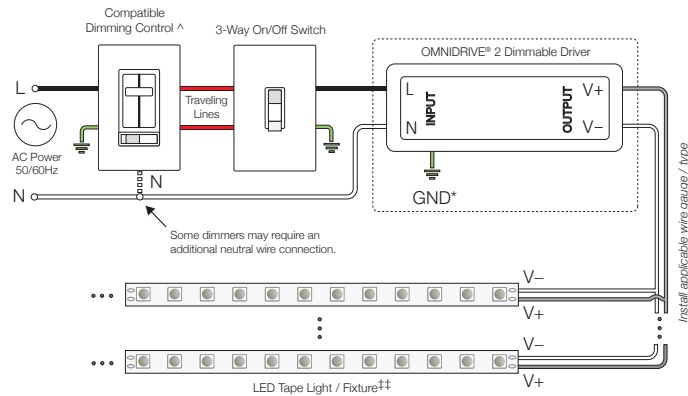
Compatible Dimming Control ^

3-Way On/Off Switch

OMNIDRIVE® 2 Dimmable Driver

L

Traveling Lines

L

INPUT

N

OUTPUT

V+

V–

AC Power 50/60Hz

N

N

GND*

Some dimmers may require an additional neutral wire connection.

Install applicable wire gauge / type

V–

V+

V–

V+

LED Tape Light / Fixture‡‡